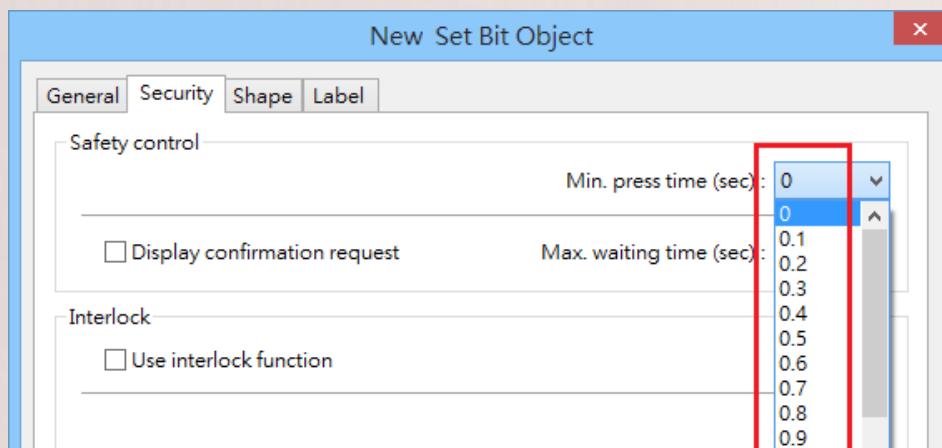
New Set Bit Object

General | Security | Shape | Label

Safety control

Min. press time (sec) : 0

Display confirmation request

Max. waiting time (sec) :

Interlock

Use interlock function

0
0.1
0.2
0.3
0.4
0.5
0.6
0.7
0.8
0.9